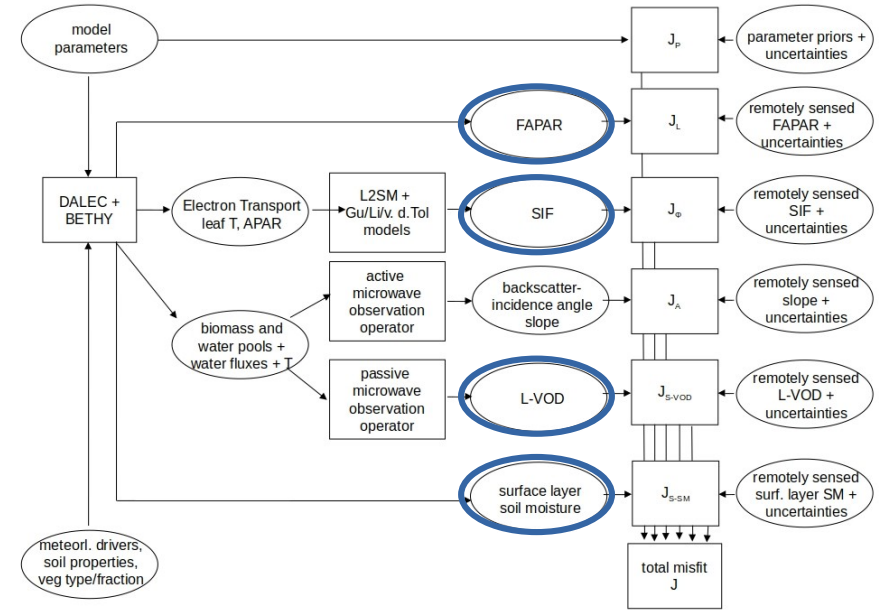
model parameters

$J_P$

parameter priors + uncertainties

FAPAR

$J_L$

remotely sensed FAPAR + uncertainties

DALEC + BETHY

Electron Transport leaf T, APAR

L2SM + Gu/Li/v. d.Tol models

SIF

$J_\Phi$

remotely sensed SIF + uncertainties

active microwave observation operator

backscatter-incidence angle slope

$J_A$

remotely sensed slope + uncertainties

biomass and water pools + water fluxes + T

passive microwave observation operator

L-VOD

$J_{S-VOD}$

remotely sensed L-VOD + uncertainties

surface layer soil moisture

$J_{S-SM}$

remotely sensed surf. layer SM + uncertainties

meteorl. drivers, soil properties, veg type/fraction

total misfit J